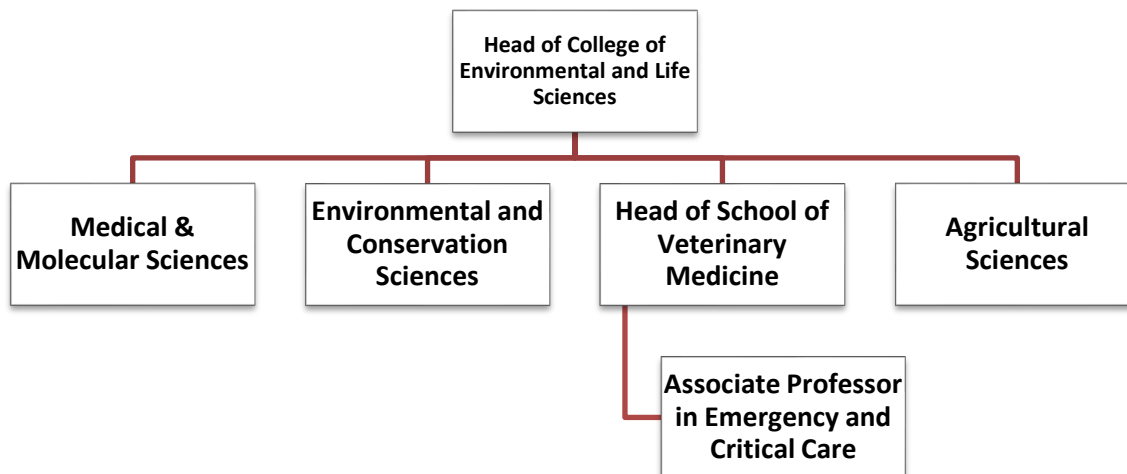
Head of College of Environmental and Life Sciences

Medical & Molecular Sciences

Environmental and Conservation Sciences

Head of School of Veterinary Medicine

Agricultural Sciences

Associate Professor in Emergency and Critical Care